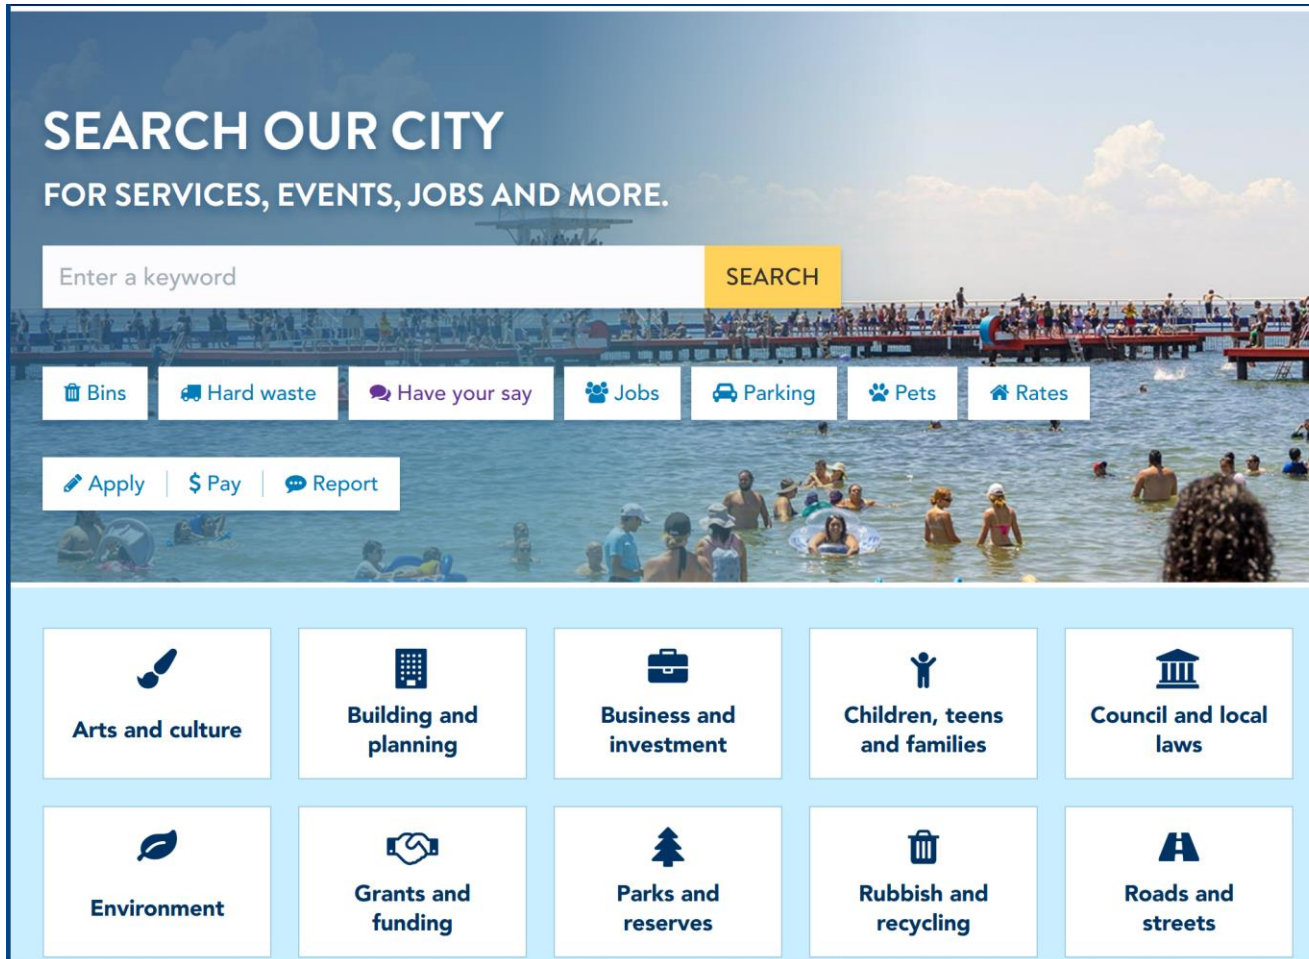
SEARCH OUR CITY

FOR SERVICES, EVENTS, JOBS AND MORE.

Enter a keyword

SEARCH

Bins | Hard waste | Have your say | Jobs | Parking | Pets | Rates

Apply | $ Pay | Report

Arts and culture

Building and planning

Business and investment

Children, teens and families

Council and local laws

Environment

Grants and funding

Parks and reserves

Rubbish and recycling

Roads and streets